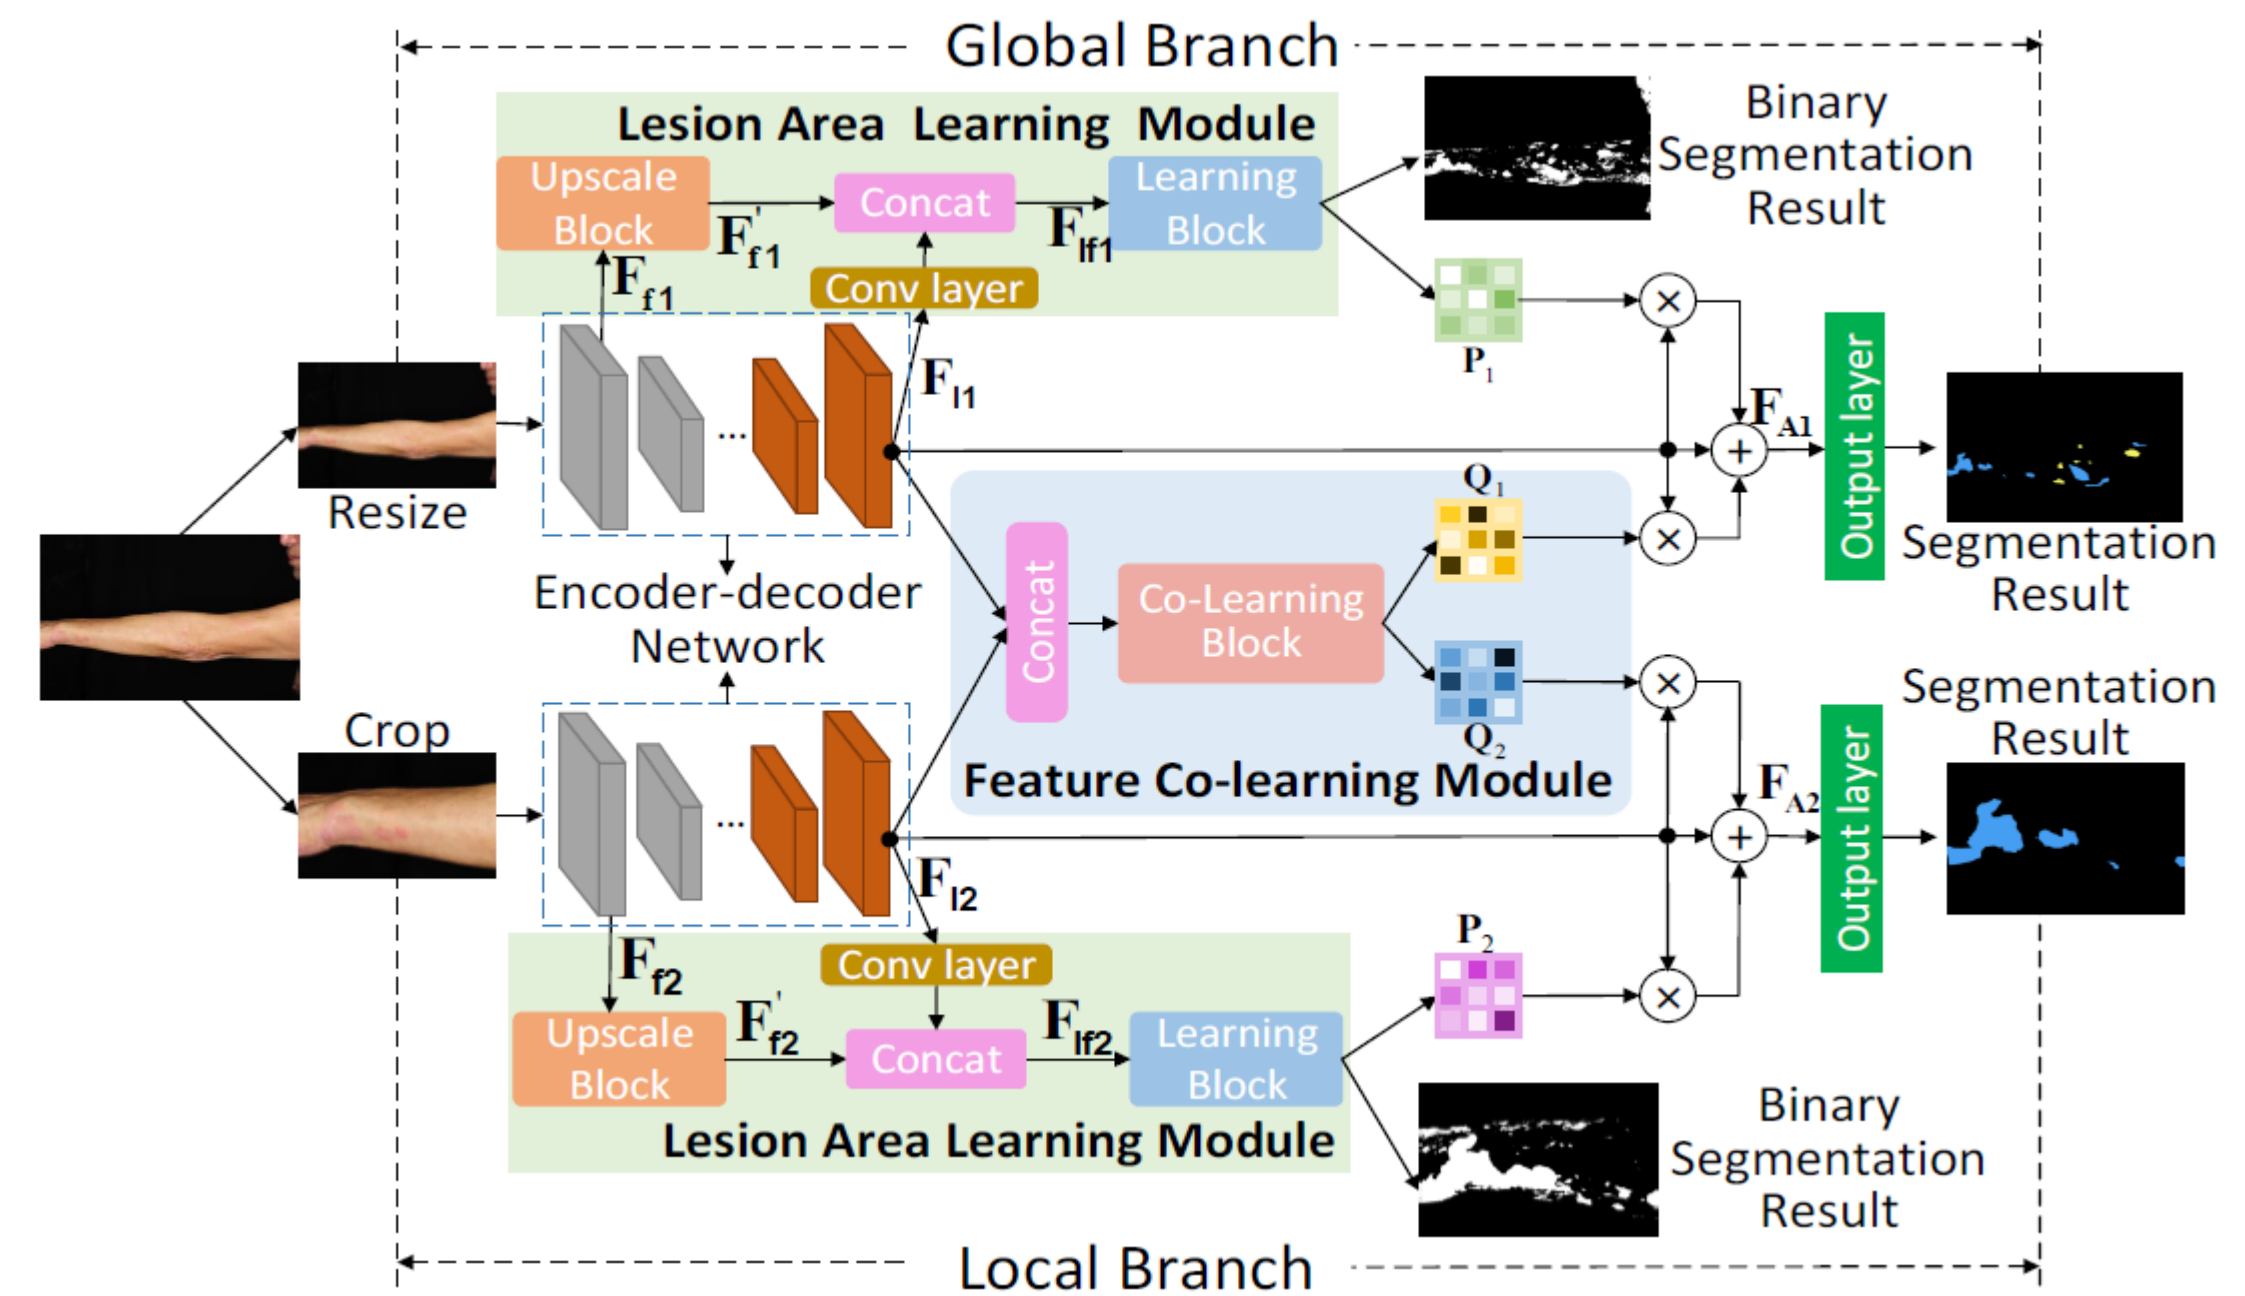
Global Branch

Lesion Area Learning Module

Upscale Block

$F'_{f1}$

Concat

$F_{lf1}$

Learning Block

Binary Segmentation Result

$F_{f1}$

Conv layer

$P_1$

$F_{l1}$

Resize

...

$F_{A1}$

Output layer

$Q_1$

Segmentation Result

Encoder-decoder Network

Concat

Co-Learning Block

$Q_2$

Crop

Segmentation Result

Feature Co-learning Module

$F_{A2}$

Output layer

...

$F_{l2}$

$P_2$

$F_{f2}$

Conv layer

$F'_{f2}$

$F_{lf2}$

Upscale Block

Concat

Learning Block

Lesion Area Learning Module

Binary Segmentation Result

Local Branch